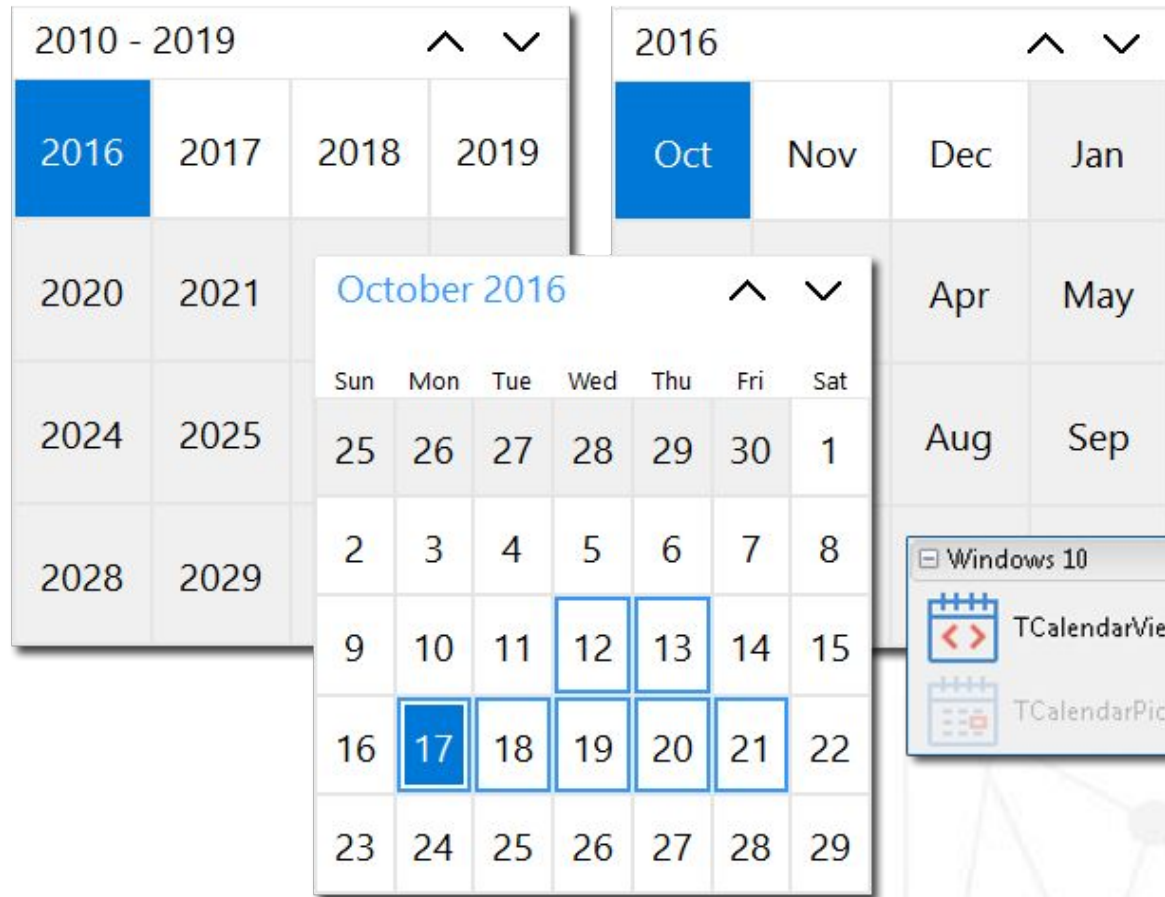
2010 - 2019

| 2016 | 2017 | 2018 | 2019 |
|---|---|---|---|
| 2020 | 2021 | | |
| 2024 | 2025 | | |
| 2028 | 2029 | | |

2016

| Oct | Nov | Dec | Jan |
|---|---|---|---|
| | | Apr | May |
| | | Aug | Sep |

October 2016

| Sun | Mon | Tue | Wed | Thu | Fri | Sat |
|---|---|---|---|---|---|---|
| 25 | 26 | 27 | 28 | 29 | 30 | 1 |
| 2 | 3 | 4 | 5 | 6 | 7 | 8 |
| 9 | 10 | 11 | 12 | 13 | 14 | 15 |
| 16 | 17 | 18 | 19 | 20 | 21 | 22 |
| 23 | 24 | 25 | 26 | 27 | 28 | 29 |

Windows 10
TCalendarVie
TCalendarPic